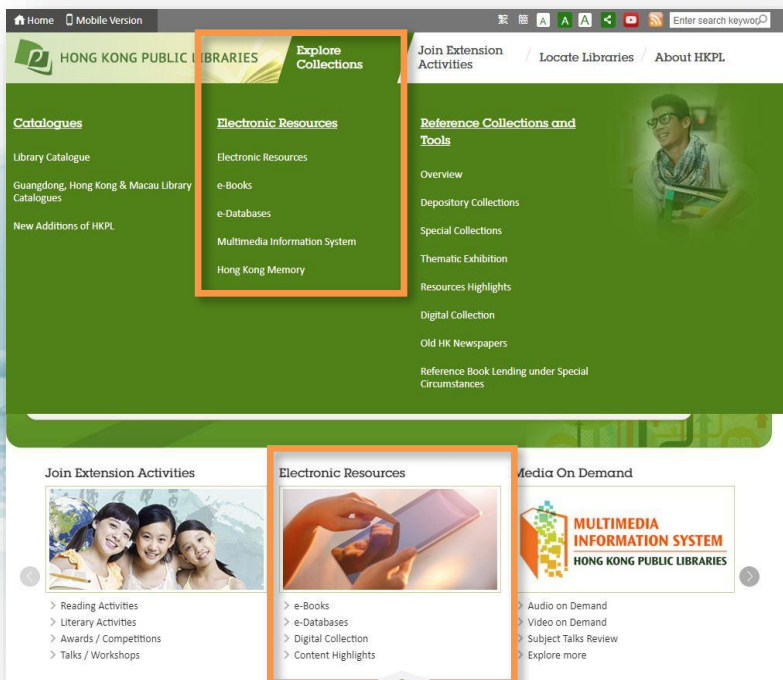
Home Mobile Version 繁 簡 A A A Enter search keywo

HONG KONG PUBLIC LIBRARIES Explore Collections Join Extension Activities Locate Libraries About HKPL

Catalogues

Library Catalogue

Guangdong, Hong Kong & Macau Library Catalogues

New Additions of HKPL

Electronic Resources

Electronic Resources

e-Books

e-Databases

Multimedia Information System

Hong Kong Memory

Reference Collections and Tools

Overview

Depository Collections

Special Collections

Thematic Exhibition

Resources Highlights

Digital Collection

Old HK Newspapers

Reference Book Lending under Special Circumstances

Join Extension Activities

Reading Activities
Literary Activities
Awards / Competitions
Talks / Workshops

Electronic Resources

e-Books
e-Databases
Digital Collection
Content Highlights

Media On Demand

MULTIMEDIA INFORMATION SYSTEM
HONG KONG PUBLIC LIBRARIES

Audio on Demand
Video on Demand
Subject Talks Review
Explore more